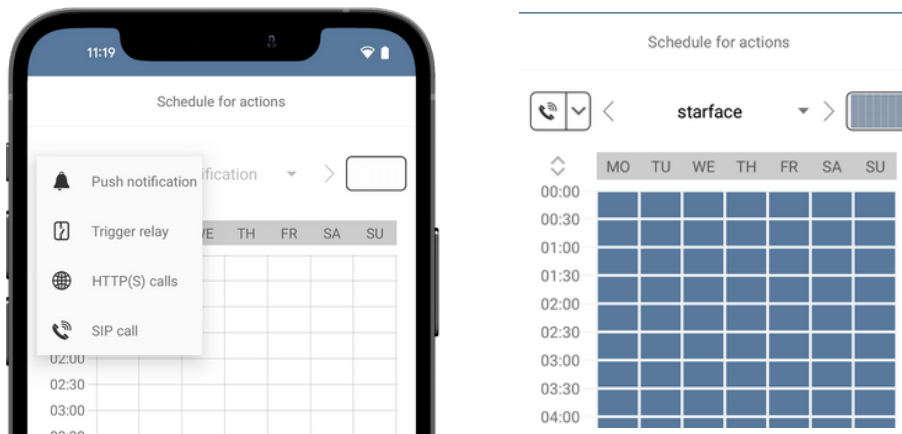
11:19

Schedule for actions

Push notification
Trigger relay
HTTP(S) calls
SIP call

ification

WE TH FR SA SU

02:00
02:30
03:00

Schedule for actions

starface

| | MO | TU | WE | TH | FR | SA | SU |
|---|---|---|---|---|---|---|---|
| 00:00 | | | | | | | |
| 00:30 | | | | | | | |
| 01:00 | | | | | | | |
| 01:30 | | | | | | | |
| 02:00 | | | | | | | |
| 02:30 | | | | | | | |
| 03:00 | | | | | | | |
| 03:30 | | | | | | | |
| 04:00 | | | | | | | |